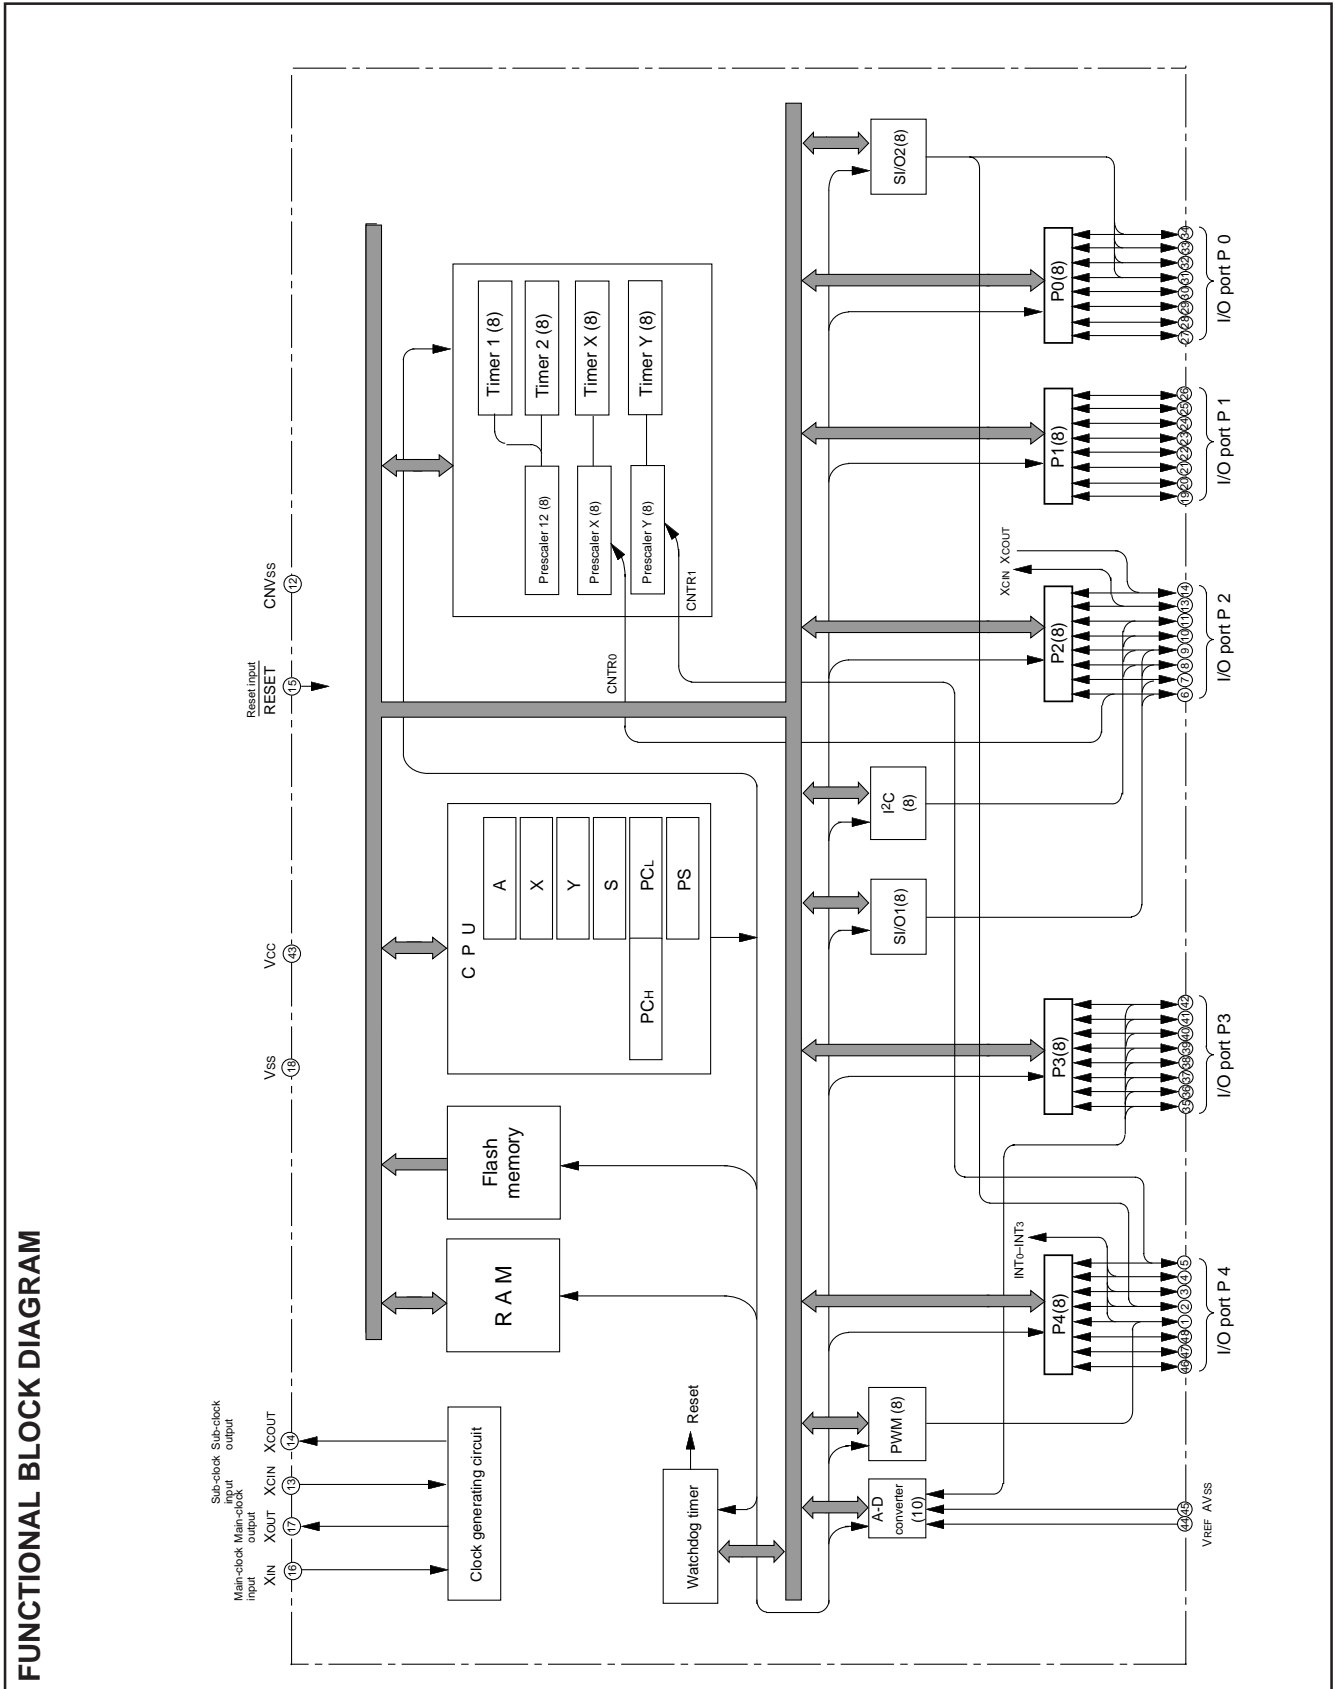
FUNCTIONAL BLOCK DIAGRAM

Main-clock input
Main-clock output
Sub-clock input
Sub-clock output
$X_{IN}$
$X_{OUT}$
$X_{CIN}$
$X_{COUT}$
16
17
13
14

Reset input
$\overline{RESET}$
15

Vss
18

Vcc
43

CNVss
12

Clock generating circuit

Watchdog timer
Reset

R A M

Flash memory

C P U
A
X
Y
S
$PC_L$
$PC_H$
PS

Timer 1 (8)
Timer 2 (8)
Timer X (8)
Timer Y (8)
Prescaler 12 (8)
Prescaler X (8)
Prescaler Y (8)
CNTR0
CNTR1

SI/O2(8)
$I^2C$ (8)
SI/O1(8)
PWM (8)
A-D converter (10)

P0(8)
P1(8)
P2(8)
P3(8)
P4(8)

27 28 29 30 31 32 33 34
I/O port P 0

19 20 21 22 23 24 25 26
I/O port P 1

$X_{CIN}$ $X_{COUT}$
6 7 8 9 10 11 13 14
I/O port P 2

35 36 37 38 39 40 41 42
I/O port P3

$INT_0$–$INT_3$
46 47 48 1 2 3 4 5
I/O port P 4

44 45
$V_{REF}$ $AV_{SS}$